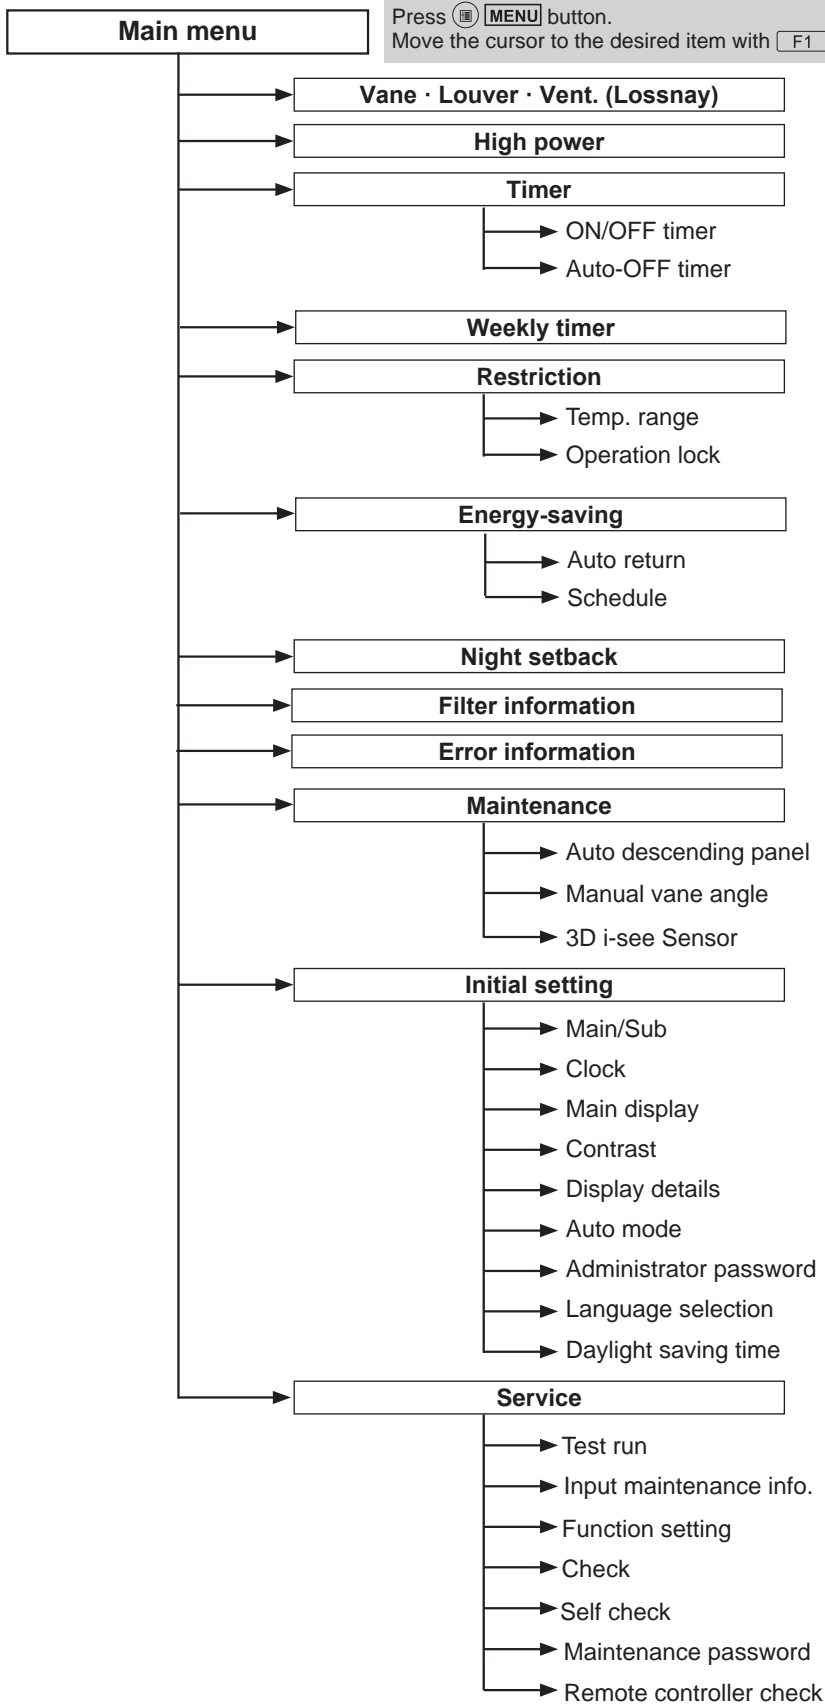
Main menu

Press MENU button.
Move the cursor to the desired item with F1

Vane · Louver · Vent. (Lossnay)

High power

Timer

ON/OFF timer

Auto-OFF timer

Weekly timer

Restriction

Temp. range

Operation lock

Energy-saving

Auto return

Schedule

Night setback

Filter information

Error information

Maintenance

Auto descending panel

Manual vane angle

3D i-see Sensor

Initial setting

Main/Sub

Clock

Main display

Contrast

Display details

Auto mode

Administrator password

Language selection

Daylight saving time

Service

Test run

Input maintenance info.

Function setting

Check

Self check

Maintenance password

Remote controller check